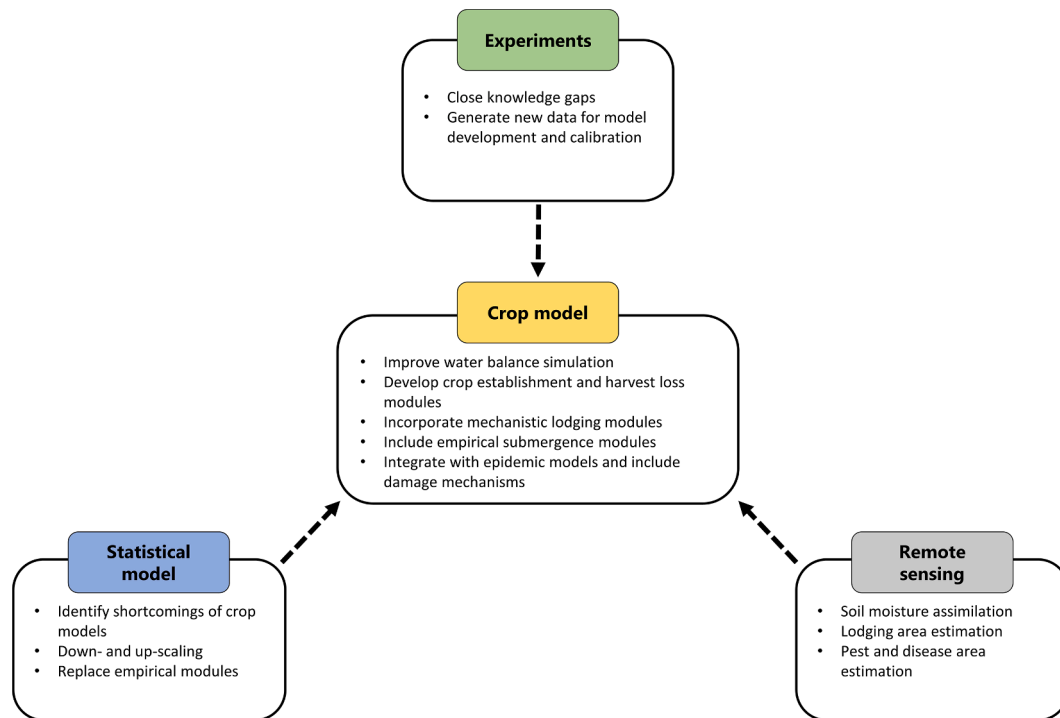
Experiments

- Close knowledge gaps
- Generate new data for model development and calibration

Crop model

- Improve water balance simulation
- Develop crop establishment and harvest loss modules
- Incorporate mechanistic lodging modules
- Include empirical submergence modules
- Integrate with epidemic models and include damage mechanisms

Statistical model

- Identify shortcomings of crop models
- Down- and up-scaling
- Replace empirical modules

Remote sensing

- Soil moisture assimilation
- Lodging area estimation
- Pest and disease area estimation